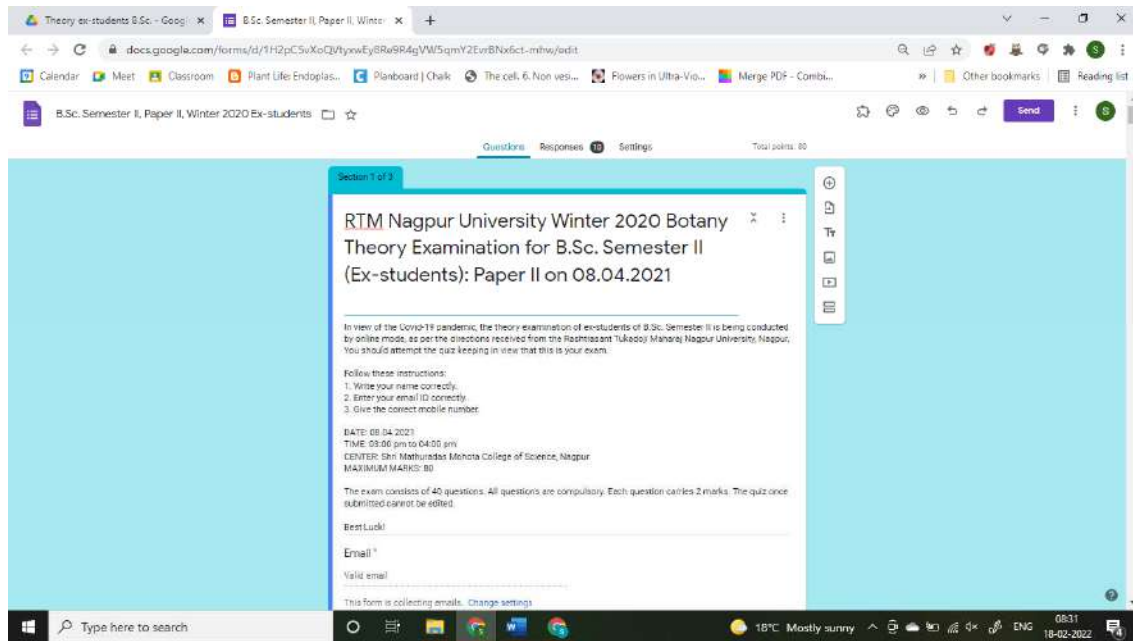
Theory ex-students B.Sc. - Goog ×
B.Sc. Semester II, Paper II, Winter ×
+

docs.google.com/forms/d/1H2pC5vXoQVtyxwEy8Re9R4gVW5qmY2EvrBNx6ct-mhw/edit

Calendar Meet Classroom Plant Life: Endoplas... Planboard | Chalk The cell. 6. Non vesi... Flowers in Ultra-Vio... Merge PDF - Combi... » Other bookmarks Reading list

B.Sc. Semester II, Paper II, Winter 2020 Ex-students

Send

Questions Responses 18 Settings Total points: 80

Section 1 of 3

RTM Nagpur University Winter 2020 Botany Theory Examination for B.Sc. Semester II (Ex-students): Paper II on 08.04.2021

In view of the Covid-19 pandemic, the theory examination of ex-students of B.Sc. Semester II is being conducted by online mode, as per the directions received from the Rashtrasant Tukadoji Maharaj Nagpur University, Nagpur. You should attempt the quiz keeping in view that this is your exam.

Follow these instructions:
1. Write your name correctly.
2. Enter your email ID correctly.
3. Give the correct mobile number.

DATE: 08.04.2021
TIME: 03:00 pm to 04:00 pm
CENTER: Shri Mathuradas Mohota College of Science, Nagpur
MAXIMUM MARKS: 80

The exam consists of 40 questions. All questions are compulsory. Each question carries 2 marks. The quiz once submitted cannot be edited.

Best Luck!

Email *

Valid email

This form is collecting emails. Change settings

Type here to search

18°C Mostly sunny ENG 08:31 18-02-2022